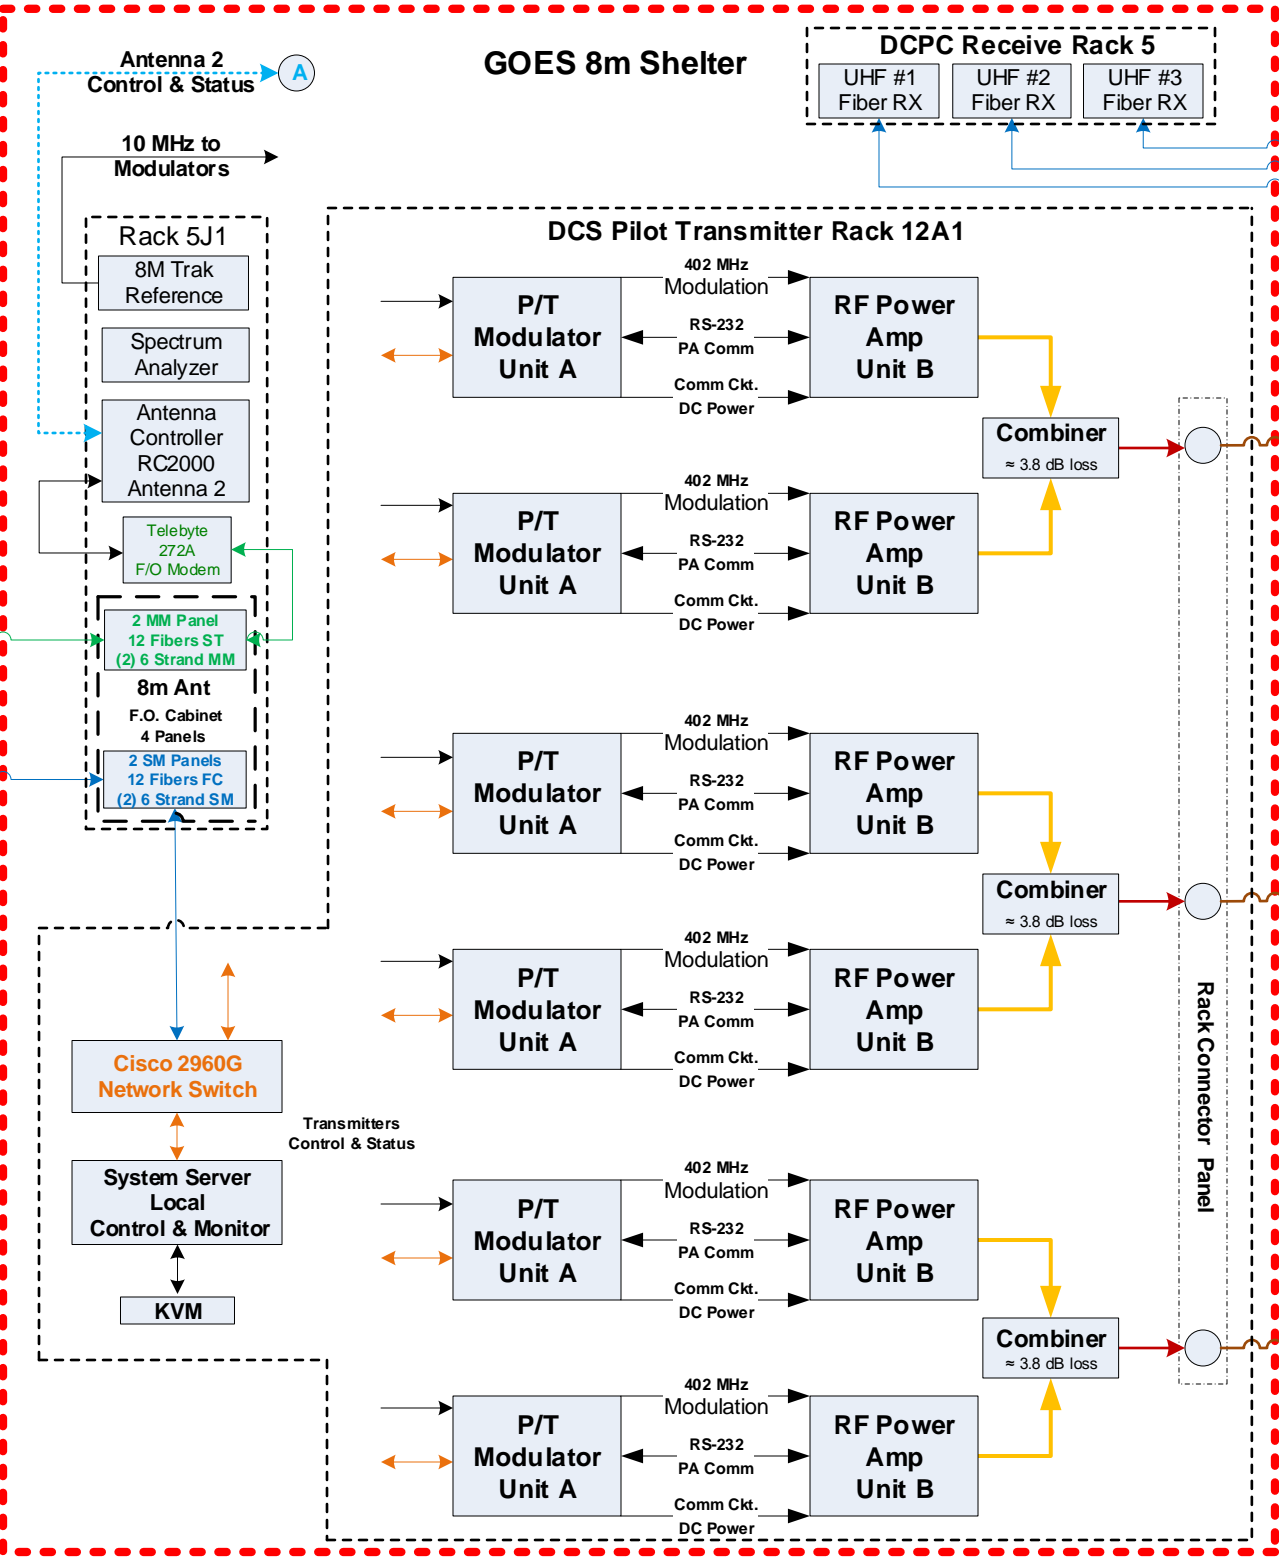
GOES 8m Shelter

Antenna 2 Control & Status

A

10 MHz to Modulators

DCPC Receive Rack 5

UHF #1 Fiber RX

UHF #2 Fiber RX

UHF #3 Fiber RX

Rack 5J1

8M Trak Reference

Spectrum Analyzer

Antenna Controller RC2000 Antenna 2

Telebyte 272A F/O Modem

2 MM Panel 12 Fibers ST (2) 6 Strand MM

8m Ant

F.O. Cabinet 4 Panels

2 SM Panels 12 Fibers FC (2) 6 Strand SM

DCS Pilot Transmitter Rack 12A1

402 MHz Modulation

RS-232 PA Comm

Comm Ckt. DC Power

P/T Modulator Unit A

RF Power Amp Unit B

Combiner ≈ 3.8 dB loss

402 MHz Modulation

RS-232 PA Comm

Comm Ckt. DC Power

P/T Modulator Unit A

RF Power Amp Unit B

402 MHz Modulation

RS-232 PA Comm

Comm Ckt. DC Power

P/T Modulator Unit A

RF Power Amp Unit B

Combiner ≈ 3.8 dB loss

402 MHz Modulation

RS-232 PA Comm

Comm Ckt. DC Power

P/T Modulator Unit A

RF Power Amp Unit B

Cisco 2960G Network Switch

Transmitters Control & Status

System Server Local Control & Monitor

KVM

402 MHz Modulation

RS-232 PA Comm

Comm Ckt. DC Power

P/T Modulator Unit A

RF Power Amp Unit B

Combiner ≈ 3.8 dB loss

402 MHz Modulation

RS-232 PA Comm

Comm Ckt. DC Power

P/T Modulator Unit A

RF Power Amp Unit B

Rack Connector Panel